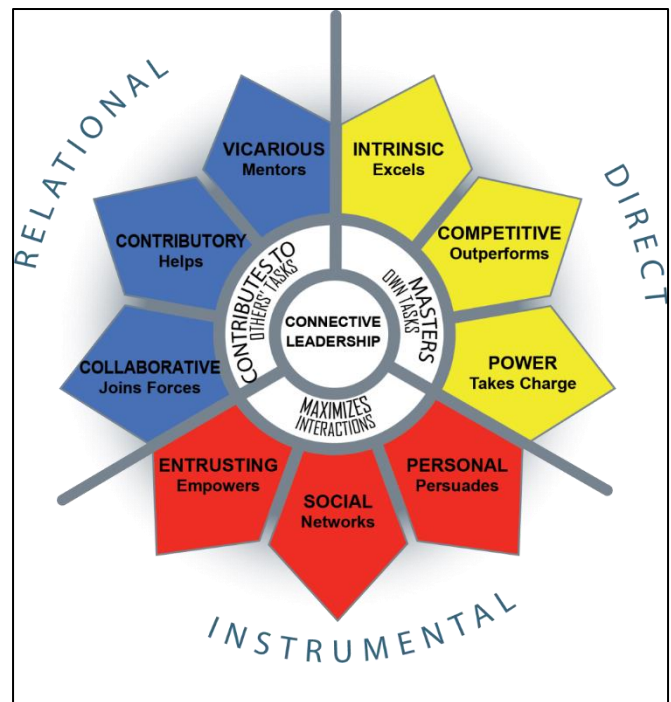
RELATIONAL

DIRECT

VICARIOUS
Mentors

INTRINSIC
Excels

CONTRIBUTORY
Helps

COMPETITIVE
Outperforms

CONTRIBUTES TO OTHERS' TASKS

MASTERS OWN TASKS

CONNECTIVE LEADERSHIP

COLLABORATIVE
Joins Forces

POWER
Takes Charge

MAXIMIZES INTERACTIONS

ENTRUSTING
Empowers

PERSONAL
Persuades

SOCIAL
Networks

INSTRUMENTAL